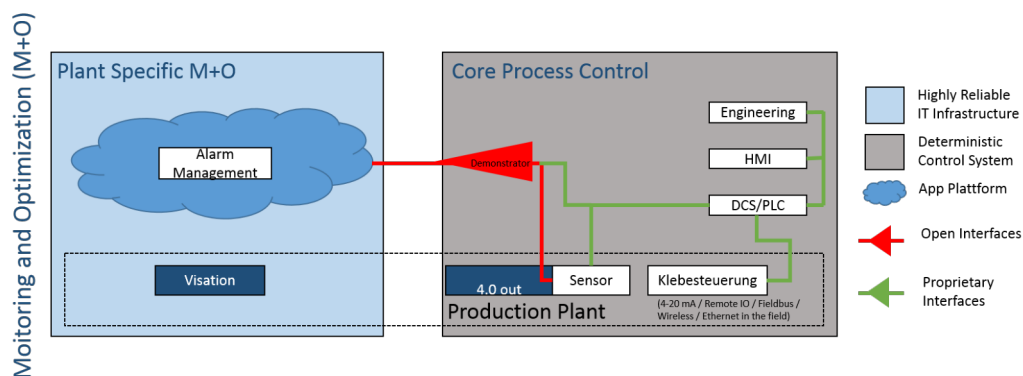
Moitoring and Optimization (M+O)

Plant Specific M+O

Alarm Management

Visation

Core Process Control

Demonstrator

Engineering

HMI

DCS/PLC

4.0 out

Sensor

Klebesteuerung

(4-20 mA / Remote IO / Fieldbus / Wireless / Ethernet in the field)

Production Plant

Highly Reliable IT Infrastructure

Deterministic Control System

App Plattform

Open Interfaces

Proprietary Interfaces